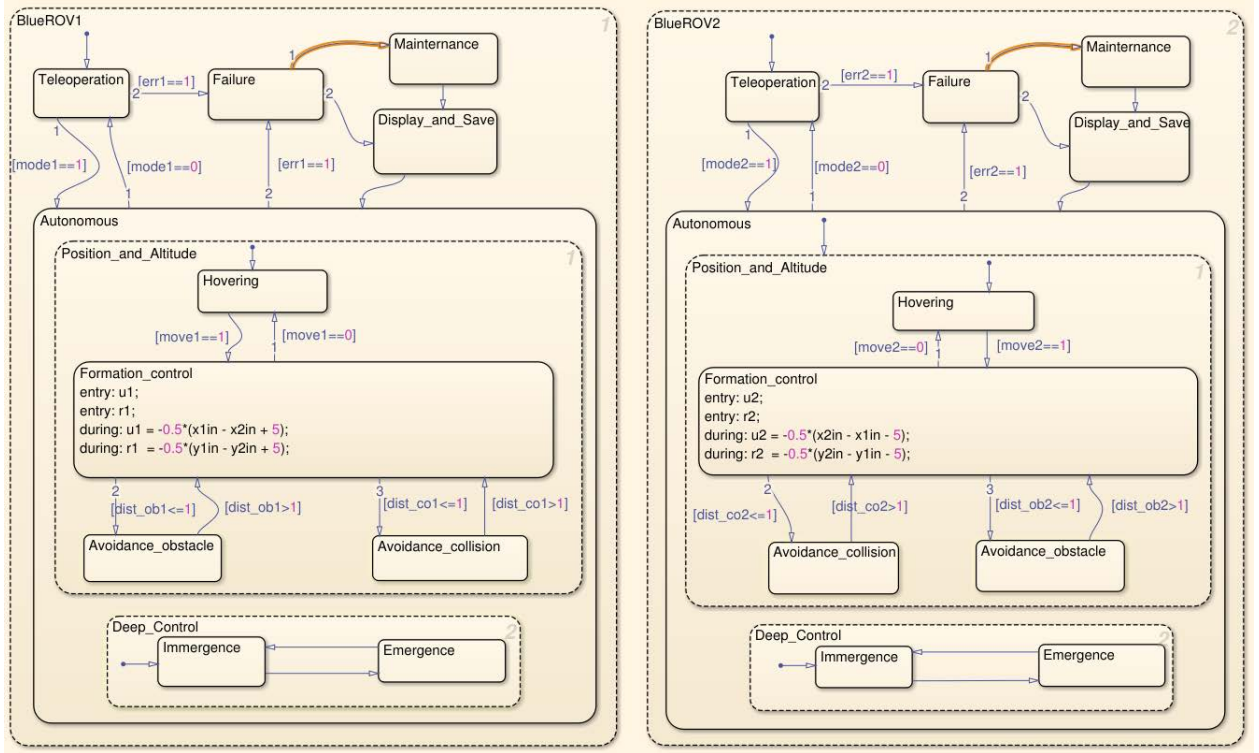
BlueROV1
1
Teleoperation
2
[err1==1]
Failure
1
Maintenance
2
Display_and_Save
1
[mode1==1]
[mode1==0]
1
[err1==1]
2
Autonomous
Position_and_Altitude
1
Hovering
[move1==1]
1
[move1==0]
Formation_control
entry: u1;
entry: r1;
during: u1 = -0.5*(x1in - x2in + 5);
during: r1 = -0.5*(y1in - y2in + 5);
2
[dist_ob1<=1]
[dist_ob1>1]
3
[dist_co1<=1]
[dist_co1>1]
Avoidance_obstacle
Avoidance_collision
Deep_Control
2
Immergence
Emergence

BlueROV2
2
Teleoperation
2
[err2==1]
Failure
1
Maintenance
2
Display_and_Save
1
[mode2==1]
[mode2==0]
1
[err2==1]
2
Autonomous
Position_and_Altitude
1
Hovering
[move2==0]
1
[move2==1]
Formation_control
entry: u2;
entry: r2;
during: u2 = -0.5*(x2in - x1in - 5);
during: r2 = -0.5*(y2in - y1in - 5);
2
[dist_co2<=1]
[dist_co2>1]
3
[dist_ob2<=1]
[dist_ob2>1]
Avoidance_collision
Avoidance_obstacle
Deep_Control
2
Immergence
Emergence